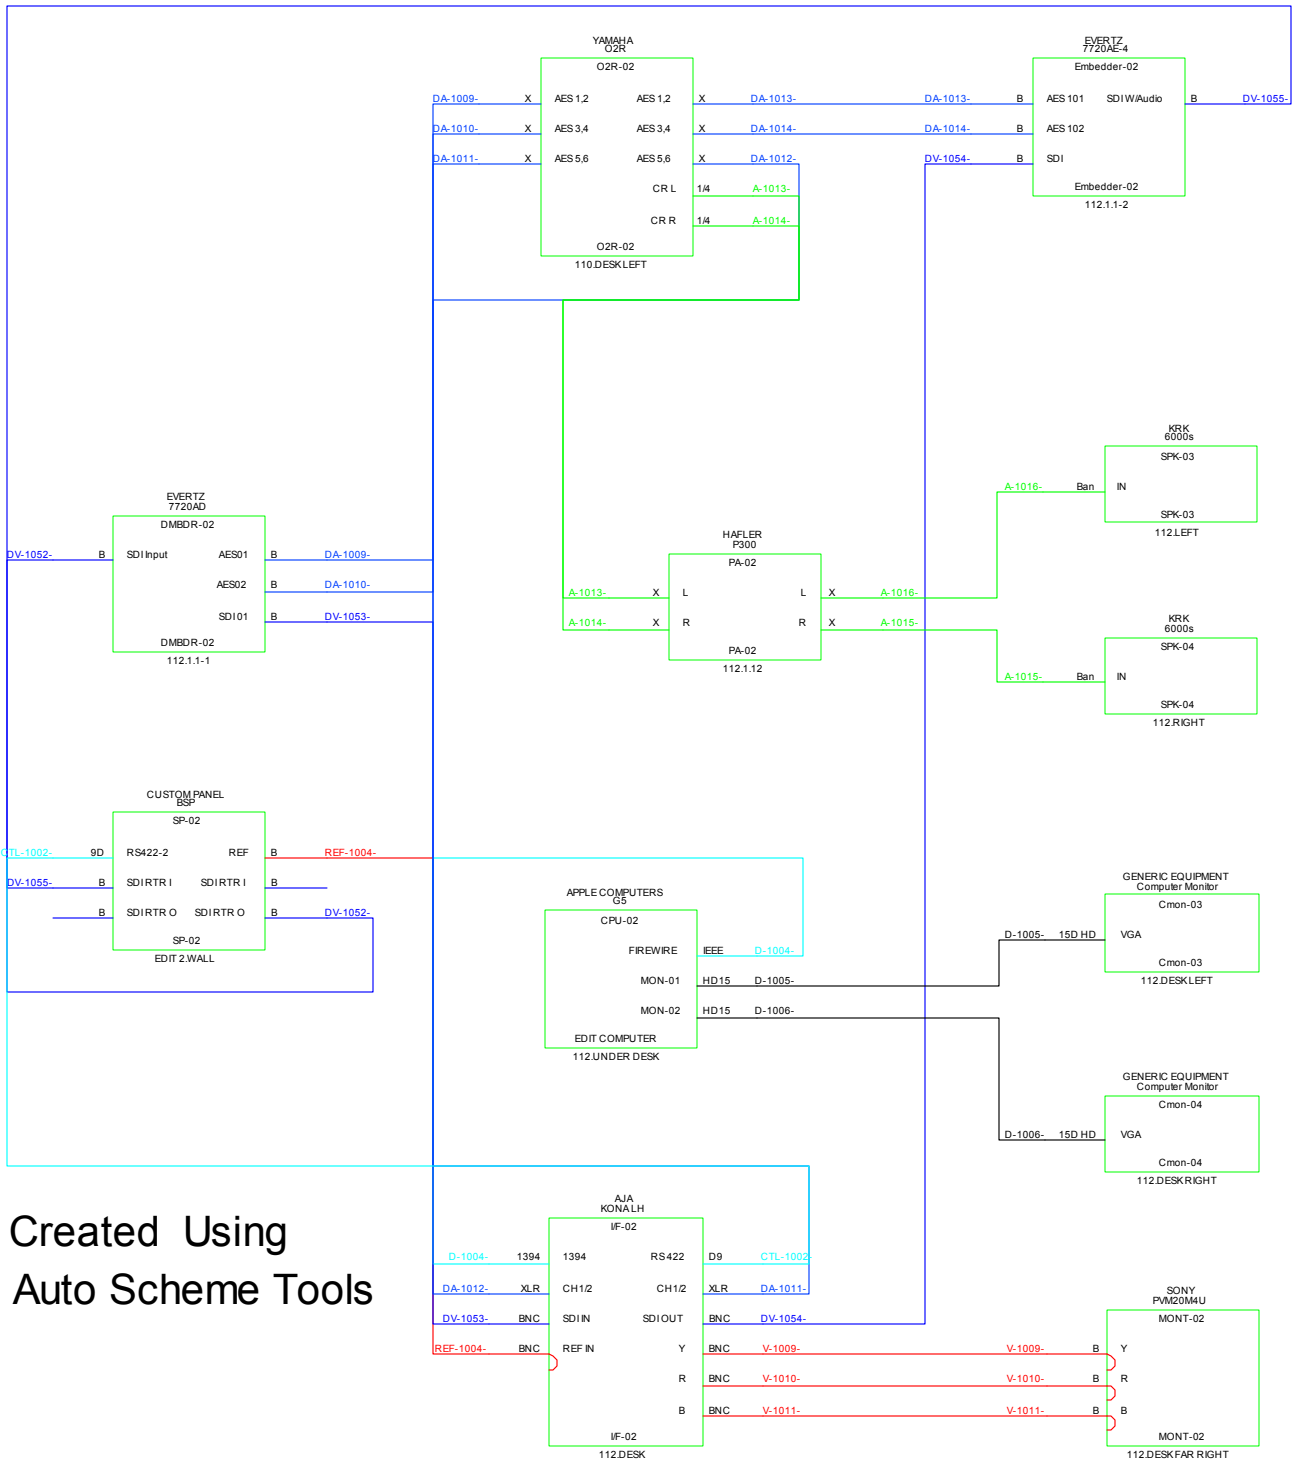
YAMAHA
O2R
O2R-02

DA-1009- X AES 1,2 AES 1,2 X DA-1013-
DA-1010- X AES 3,4 AES 3,4 X DA-1014-
DA-1011- X AES 5,6 AES 5,6 X DA-1012-
CR L 1/4 A-1013-
CR R 1/4 A-1014-
O2R-02
110.DESK LEFT

EVERTZ
7720AE-4
Embedder-02
DA-1013- B AES 101 SDI W/Audio B DV-1055-
DA-1014- B AES 102
DV-1054- B SDI
Embedder-02
112.1.1-2

KRK
6000s
SPK-03
A-1016- Ban IN
SPK-03
112.LEFT

EVERTZ
7720AD
DMBDR-02
DV-1052- B SDI Input AES01 B DA-1009-
AES02 B DA-1010-
SDI01 B DV-1053-
DMBDR-02
112.1.1-1

HAFLER
P300
PA-02
A-1013- X L L X A-1016-
A-1014- X R R X A-1015-
PA-02
112.1.12

KRK
6000s
SPK-04
A-1015- Ban IN
SPK-04
112.RIGHT

CUSTOM PANEL
BSP
SP-02
CTL-1002- 9D RS422-2 REF B REF-1004-
DV-1055- B SDI RTR I SDI RTR I B
B SDI RTR O SDI RTR O B DV-1052-
SP-02
EDIT 2.WALL

GENERIC EQUIPMENT
Computer Monitor
Cmon-03
D-1005- 15D HD VGA
Cmon-03
112.DESK LEFT

APPLE COMPUTERS
G5
CPU-02
FIREWIRE IEEE D-1004-
MON-01 HD15 D-1005-
MON-02 HD15 D-1006-
EDIT COMPUTER
112.UNDER DESK

GENERIC EQUIPMENT
Computer Monitor
Cmon-04
D-1006- 15D HD VGA
Cmon-04
112.DESK RIGHT

Created Using
Auto Scheme Tools

AJA
KONA LH
I/F-02
D-1004- 1394 1394 RS422 D9 CTL-1002-
DA-1012- XLR CH1/2 CH1/2 XLR DA-1011-
DV-1053- BNC SDI IN SDI OUT BNC DV-1054-
REF-1004- BNC REF IN Y BNC V-1009-
R BNC V-1010-
B BNC V-1011-
I/F-02
112.DESK

SONY
PVM20M4U
MONT-02
V-1009- B Y
V-1010- B R
V-1011- B B
MONT-02
112.DESK FAR RIGHT